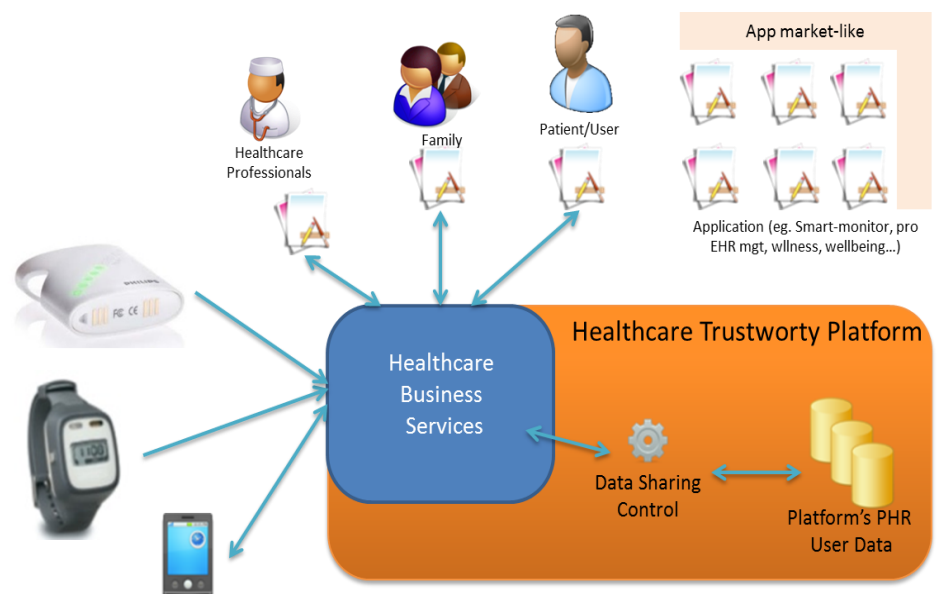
App market-like

Healthcare Professionals

Family

Patient/User

Application (eg. Smart-monitor, pro EHR mgt, wllness, wellbeing…)

Healthcare Trustworty Platform

Healthcare Business Services

Data Sharing Control

Platform's PHR User Data